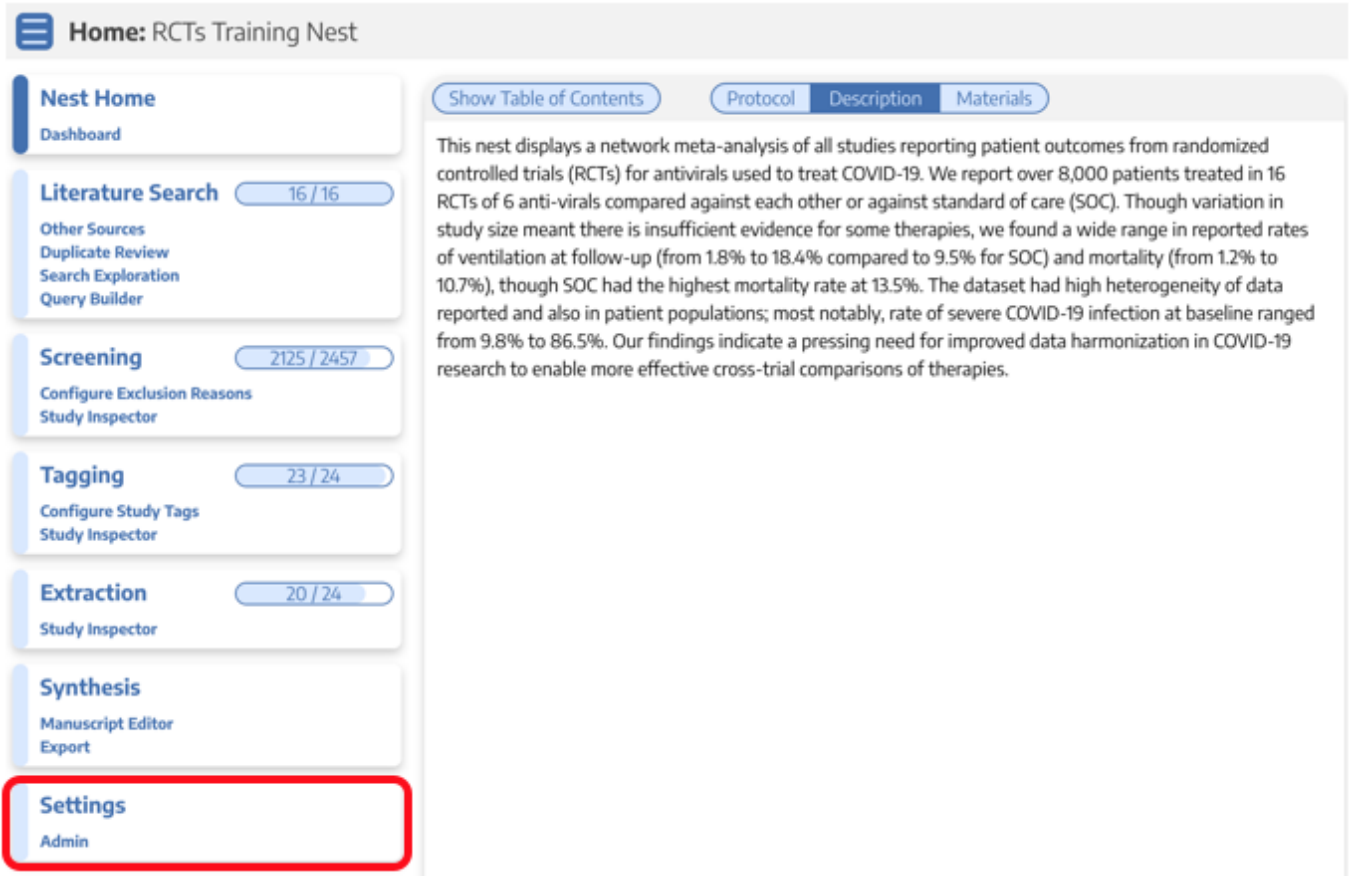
Home: RCTs Training Nest

Nest Home
Dashboard

Literature Search 16 / 16
Other Sources
Duplicate Review
Search Exploration
Query Builder

Screening 2125 / 2457
Configure Exclusion Reasons
Study Inspector

Tagging 23 / 24
Configure Study Tags
Study Inspector

Extraction 20 / 24
Study Inspector

Synthesis
Manuscript Editor
Export

Settings
Admin

Show Table of Contents

Protocol | Description | Materials

This nest displays a network meta-analysis of all studies reporting patient outcomes from randomized controlled trials (RCTs) for antivirals used to treat COVID-19. We report over 8,000 patients treated in 16 RCTs of 6 anti-virals compared against each other or against standard of care (SOC). Though variation in study size meant there is insufficient evidence for some therapies, we found a wide range in reported rates of ventilation at follow-up (from 1.8% to 18.4% compared to 9.5% for SOC) and mortality (from 1.2% to 10.7%), though SOC had the highest mortality rate at 13.5%. The dataset had high heterogeneity of data reported and also in patient populations; most notably, rate of severe COVID-19 infection at baseline ranged from 9.8% to 86.5%. Our findings indicate a pressing need for improved data harmonization in COVID-19 research to enable more effective cross-trial comparisons of therapies.